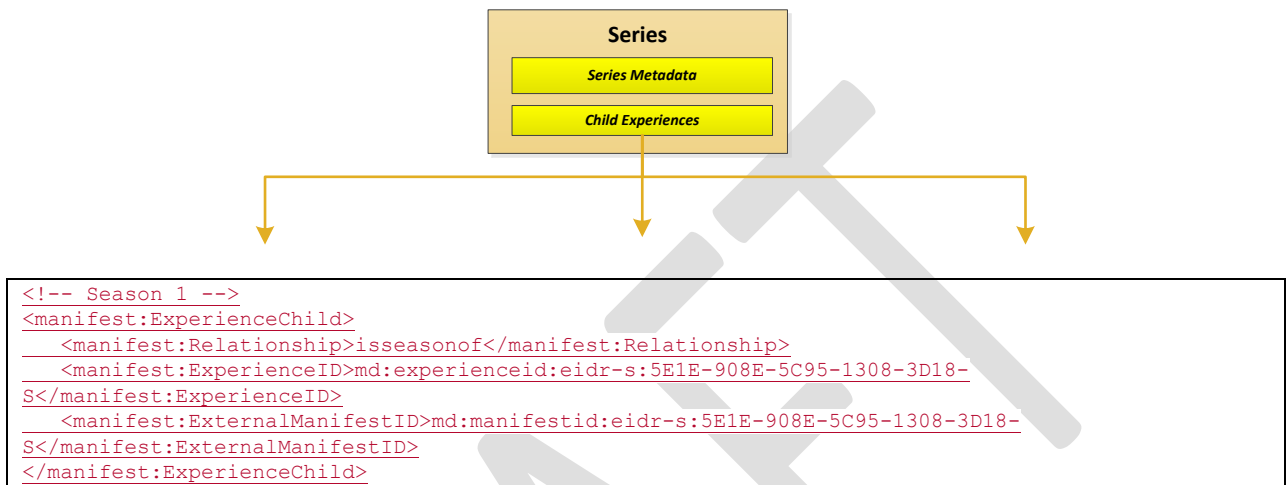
Series

Series Metadata

Child Experiences

<!-- Season 1 -->
<manifest:ExperienceChild>
<manifest:Relationship>isseasonof</manifest:Relationship>
<manifest:ExperienceID>md:experienceid:eidr-s:5E1E-908E-5C95-1308-3D18-S</manifest:ExperienceID>
<manifest:ExternalManifestID>md:manifestid:eidr-s:5E1E-908E-5C95-1308-3D18-S</manifest:ExternalManifestID>
</manifest:ExperienceChild>